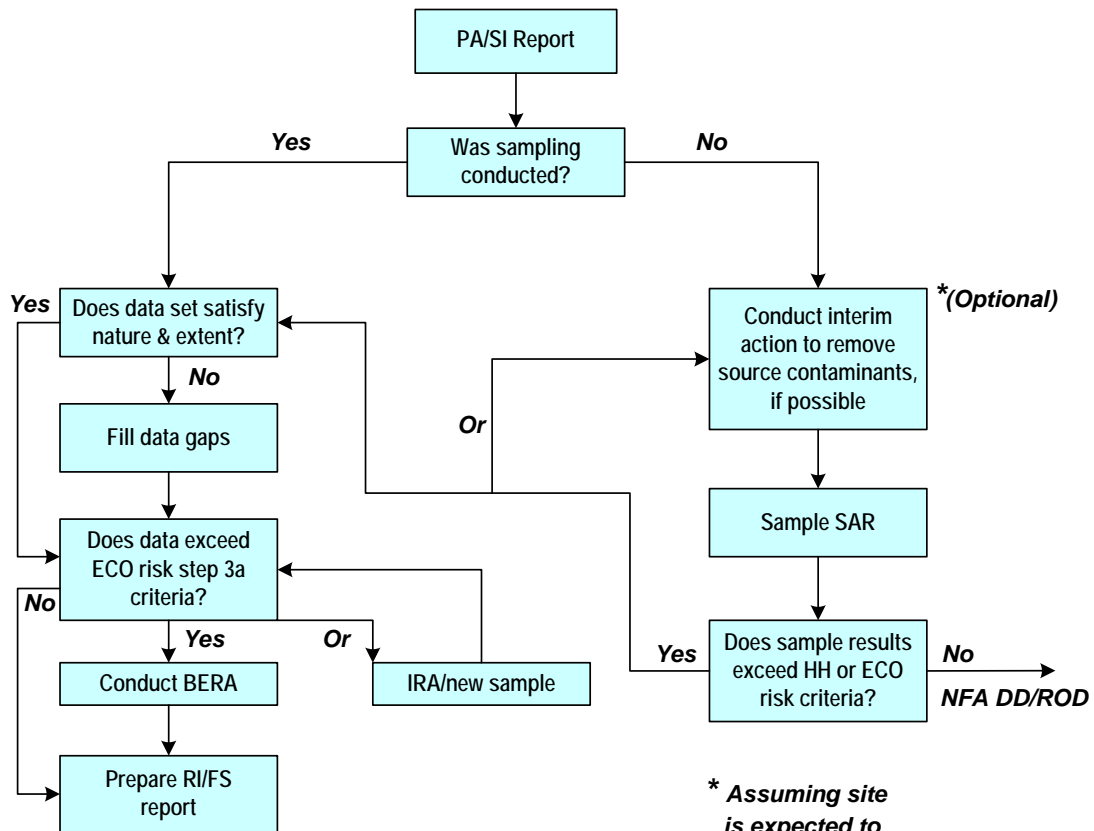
PA/SI Report

Yes

Was sampling conducted?

No

Yes

Does data set satisfy nature & extent?

*(Optional)

Conduct interim action to remove source contaminants, if possible

No

Fill data gaps

Or

Sample SAR

Does data exceed ECO risk step 3a criteria?

No

Yes

Or

Yes

Does sample results exceed HH or ECO risk criteria?

No

NFA DD/ROD

Conduct BERA

IRA/new sample

Prepare RI/FS report

* Assuming site is expected to